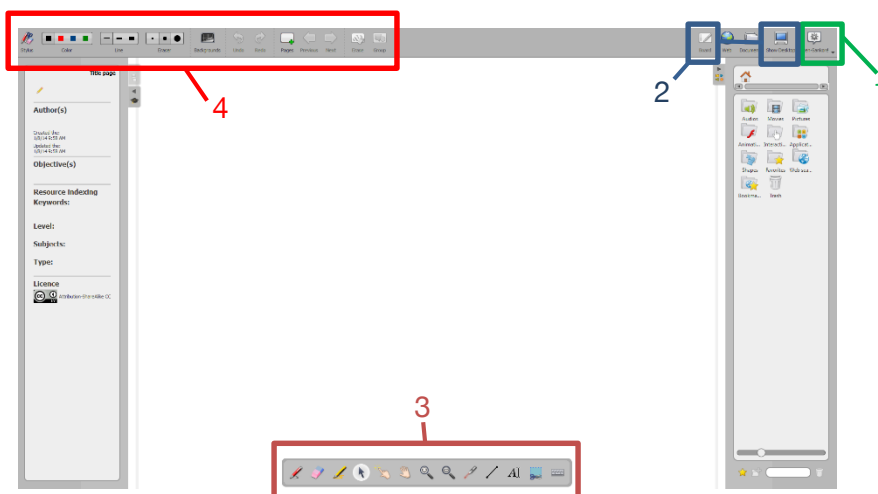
Stylus Color Line Eraser Backgrounds Undo Redo Pages Previous Next Erase Group

4

Title page

Author(s)

Created the:
Updated the:

Objective(s)

Resource Indexing
Keywords:

Level:

Subjects:

Type:

Licence

Attribution-ShareAlike CC

Board Web Documents Show Desktop

2

1

Audios Movies Pictures
Animations Interactivities Applications
Shapes Favorites Web search
Bookmarks Trash

3